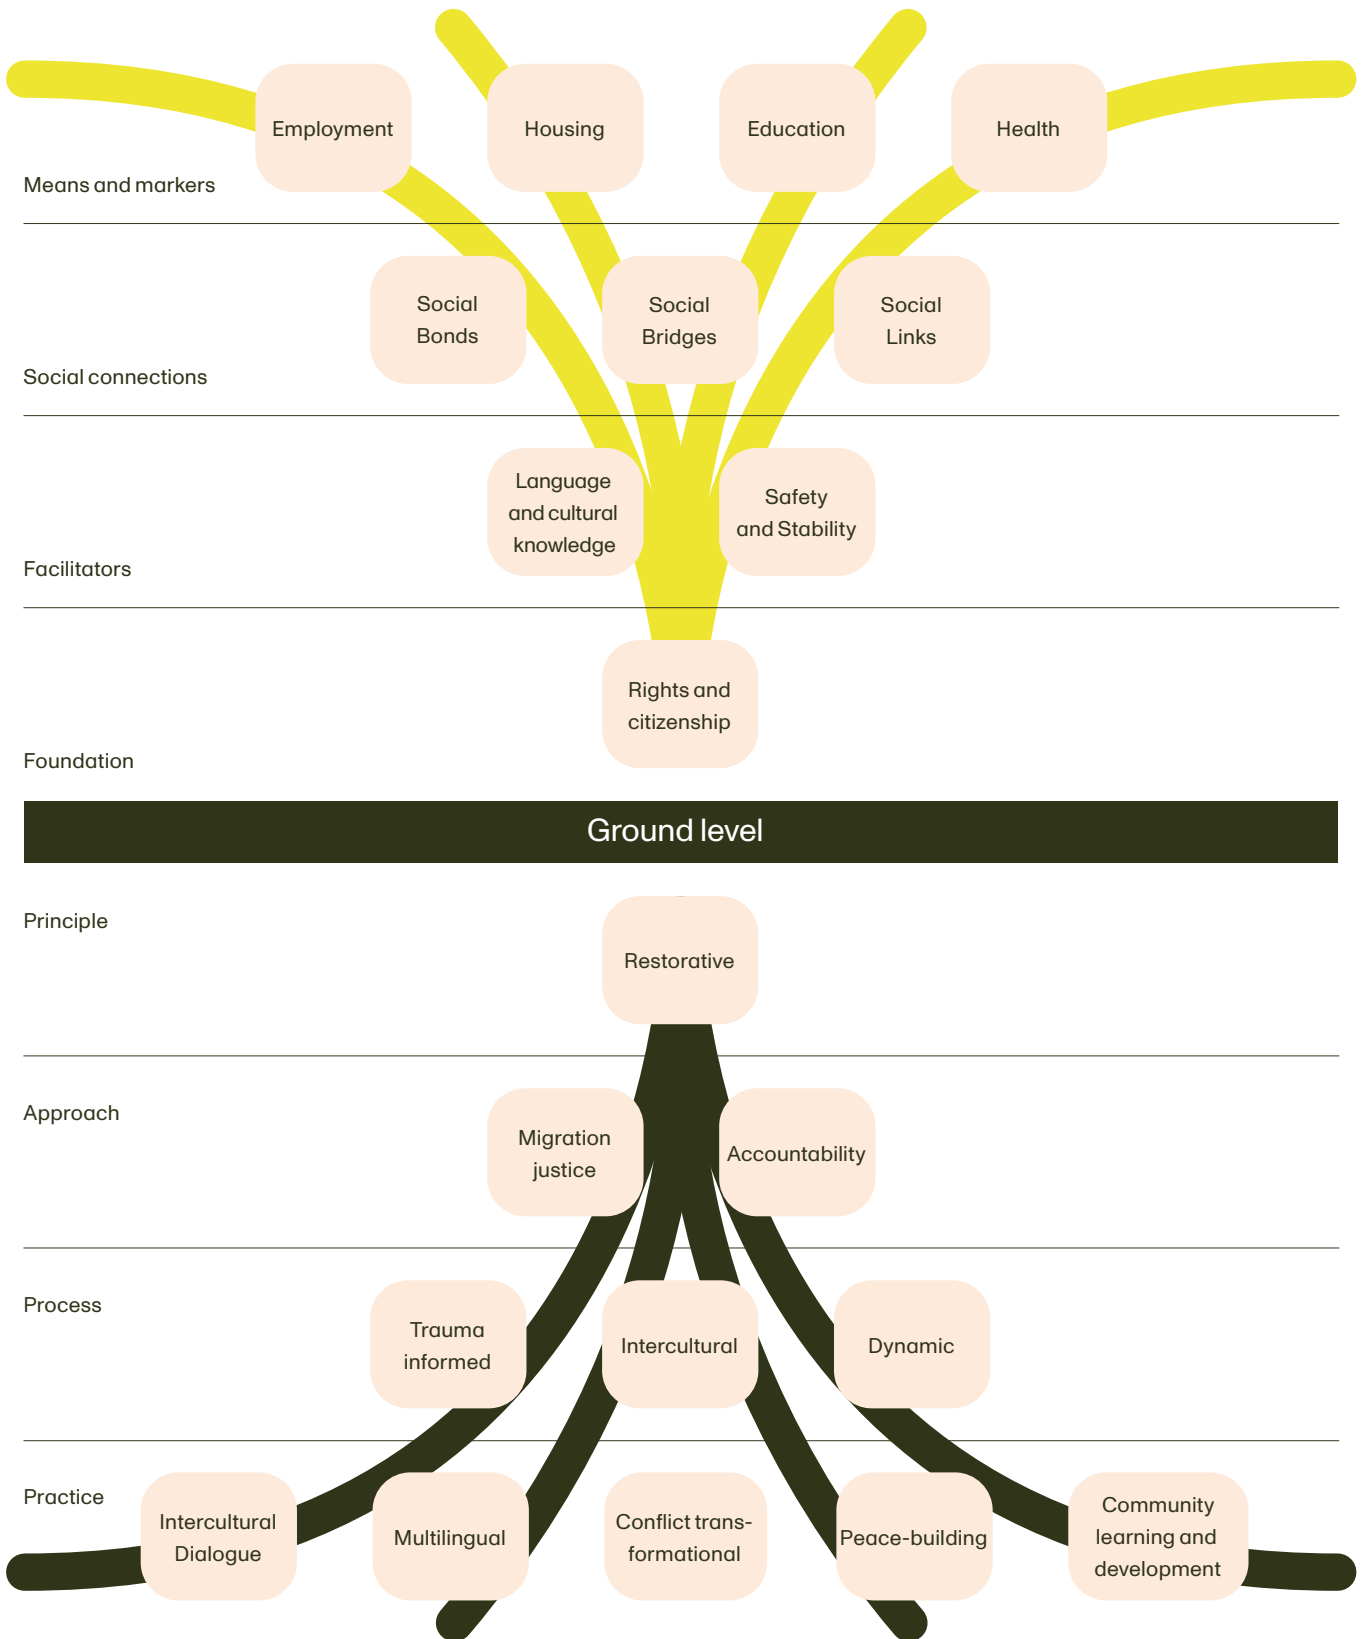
Employment

Housing

Education

Health

Means and markers

Social Bonds

Social Bridges

Social Links

Social connections

Language and cultural knowledge

Safety and Stability

Facilitators

Rights and citizenship

Foundation

Ground level

Principle

Restorative

Approach

Migration justice

Accountability

Process

Trauma informed

Intercultural

Dynamic

Practice

Intercultural Dialogue

Multilingual

Conflict transformational

Peace-building

Community learning and development